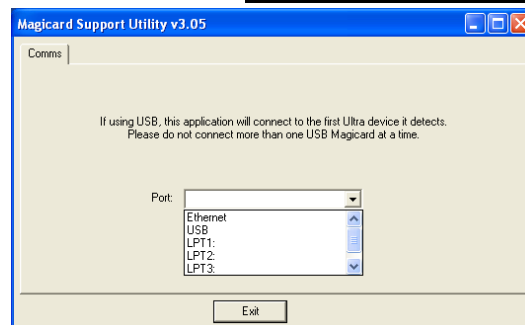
Magicard Support Utility v3.05

Comms

If using USB, this application will connect to the first Ultra device it detects.
Please do not connect more than one USB Magicard at a time.

Port:

Ethernet
USB
LPT1:
LPT2:
LPT3:

Exit